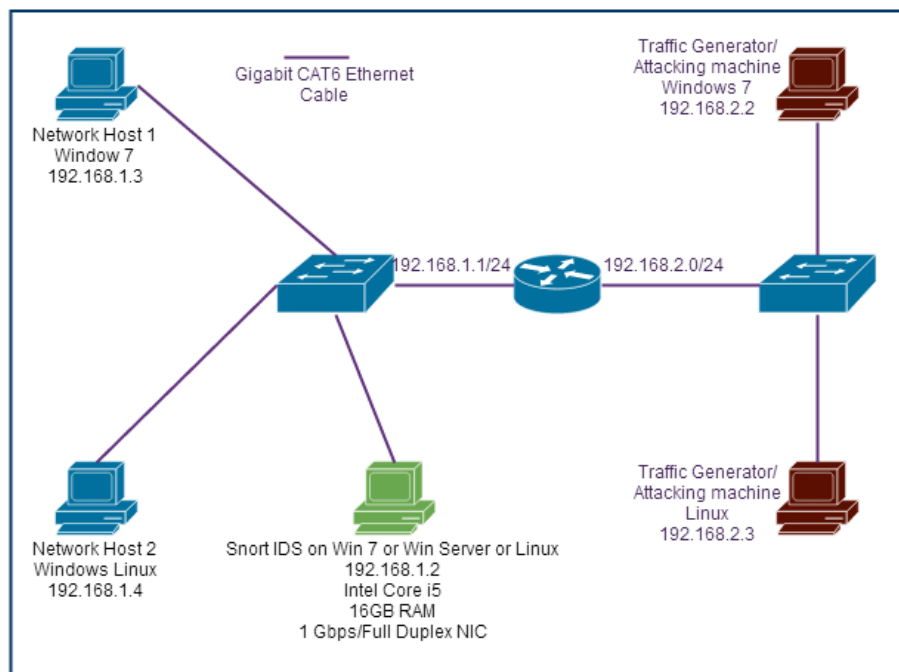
Gigabit CAT6 Ethernet Cable

Network Host 1
Window 7
192.168.1.3

Traffic Generator/
Attacking machine
Windows 7
192.168.2.2

192.168.1.1/24

192.168.2.0/24

Network Host 2
Windows Linux
192.168.1.4

Snort IDS on Win 7 or Win Server or Linux
192.168.1.2
Intel Core i5
16GB RAM
1 Gbps/Full Duplex NIC

Traffic Generator/
Attacking machine
Linux
192.168.2.3